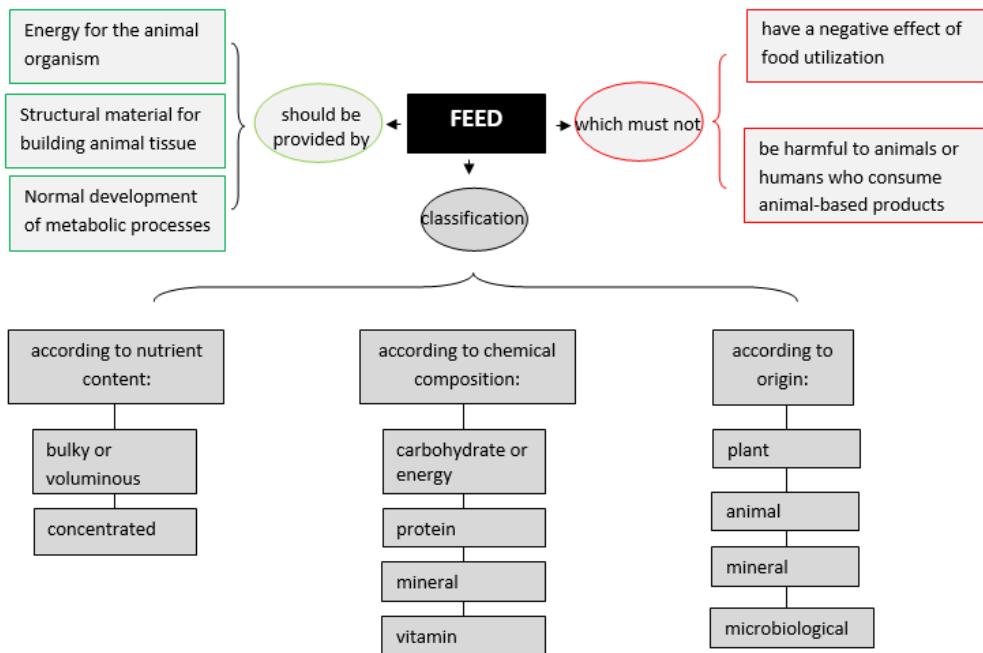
Energy for the animal organism

Structural material for building animal tissue

Normal development of metabolic processes

should be provided by

FEED

which must not

have a negative effect of food utilization

be harmful to animals or humans who consume animal-based products

classification

according to nutrient content:

bulky or voluminous

concentrated

according to chemical composition:

carbohydrate or energy

protein

mineral

vitamin

according to origin:

plant

animal

mineral

microbiological